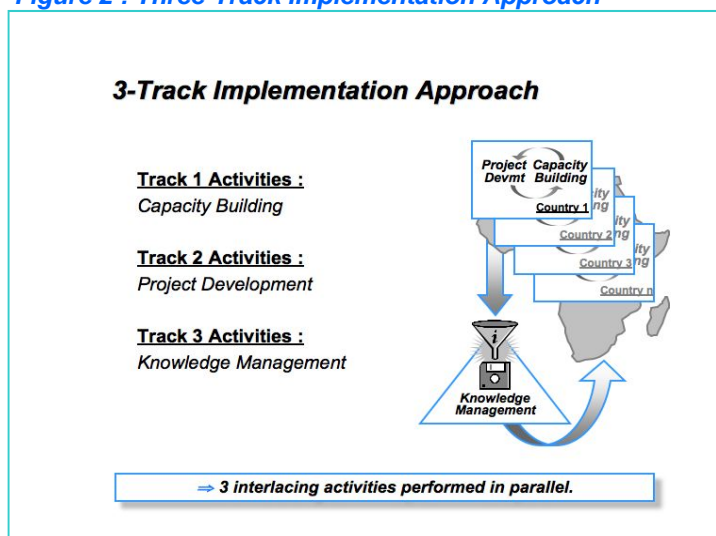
Figure 2 : Three-Track Implementation Approach

3-Track Implementation Approach

Track 1 Activities :
Capacity Building

Track 2 Activities :
Project Development

Track 3 Activities :
Knowledge Management

Project Devmt
Capacity Building
Country 1
ity
ng
Country 2
ity
ng
Country 3
ity
ng
Country n

i

Knowledge Management

⇒ 3 interlacing activities performed in parallel.